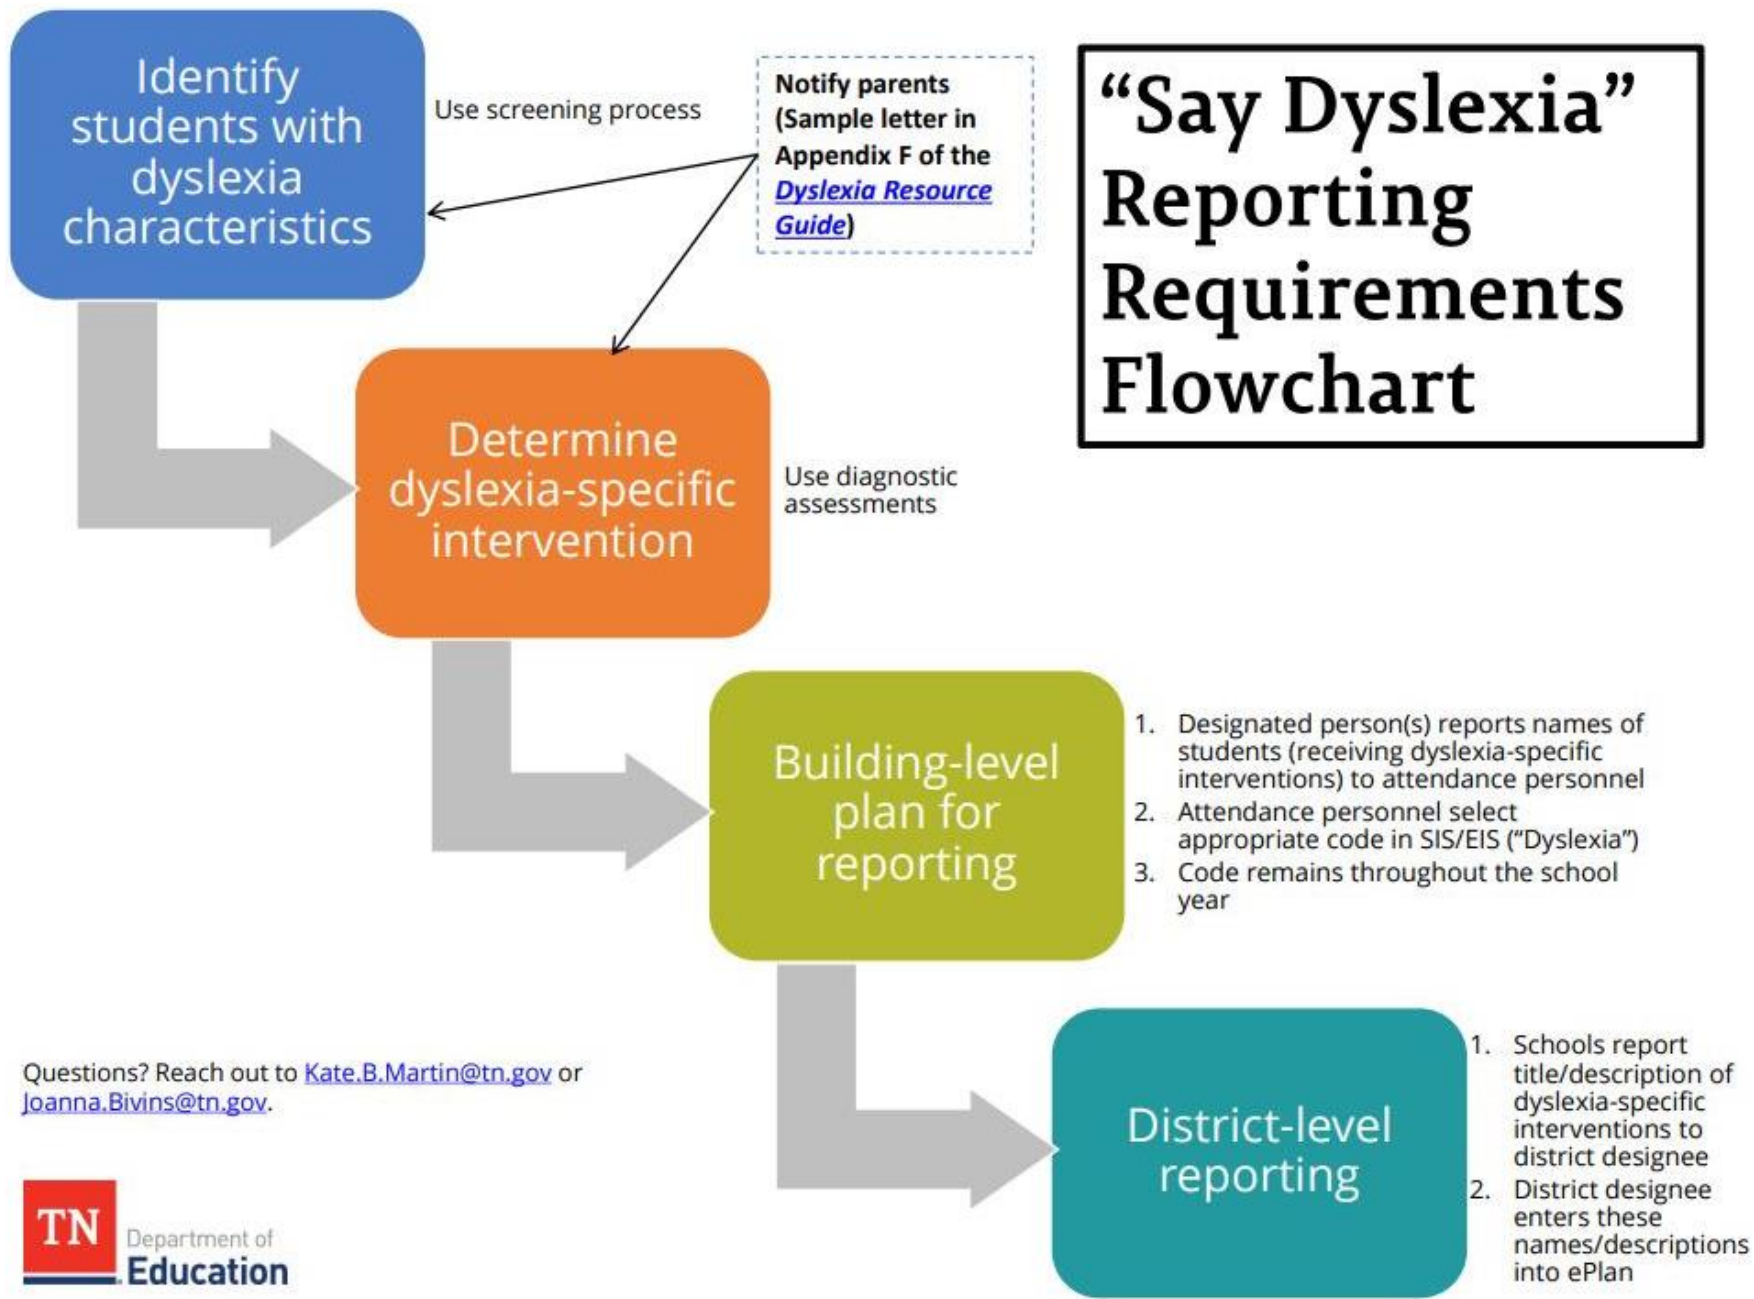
"Say Dyslexia" Reporting Requirements Flowchart

Identify students with dyslexia characteristics

Use screening process

Notify parents (Sample letter in Appendix F of the Dyslexia Resource Guide)

Determine dyslexia-specific intervention

Use diagnostic assessments

Building-level plan for reporting

1. Designated person(s) reports names of students (receiving dyslexia-specific interventions) to attendance personnel
2. Attendance personnel select appropriate code in SIS/EIS ("Dyslexia")
3. Code remains throughout the school year

District-level reporting

1. Schools report title/description of dyslexia-specific interventions to district designee
2. District designee enters these names/descriptions into ePlan

Questions? Reach out to Kate.B.Martin@tn.gov or Joanna.Bivins@tn.gov.

TN Department of Education